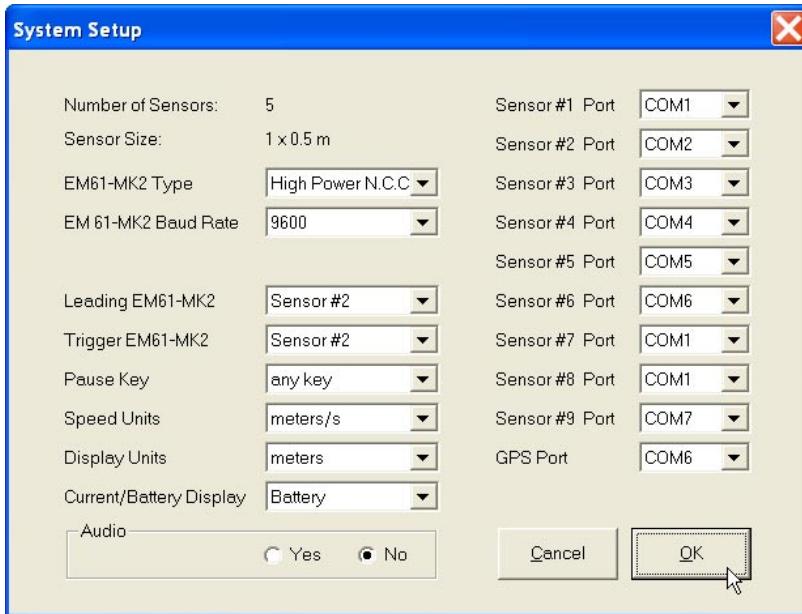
System Setup

Number of Sensors: 5
Sensor Size: 1 x 0.5 m
EM61-MK2 Type High Power N.C.C
EM 61-MK2 Baud Rate 9600

Leading EM61-MK2 Sensor #2
Trigger EM61-MK2 Sensor #2
Pause Key any key
Speed Units meters/s
Display Units meters
Current/Battery Display Battery

Audio
Yes No

Sensor #1 Port COM1
Sensor #2 Port COM2
Sensor #3 Port COM3
Sensor #4 Port COM4
Sensor #5 Port COM5
Sensor #6 Port COM6
Sensor #7 Port COM1
Sensor #8 Port COM1
Sensor #9 Port COM7
GPS Port COM6

Cancel OK